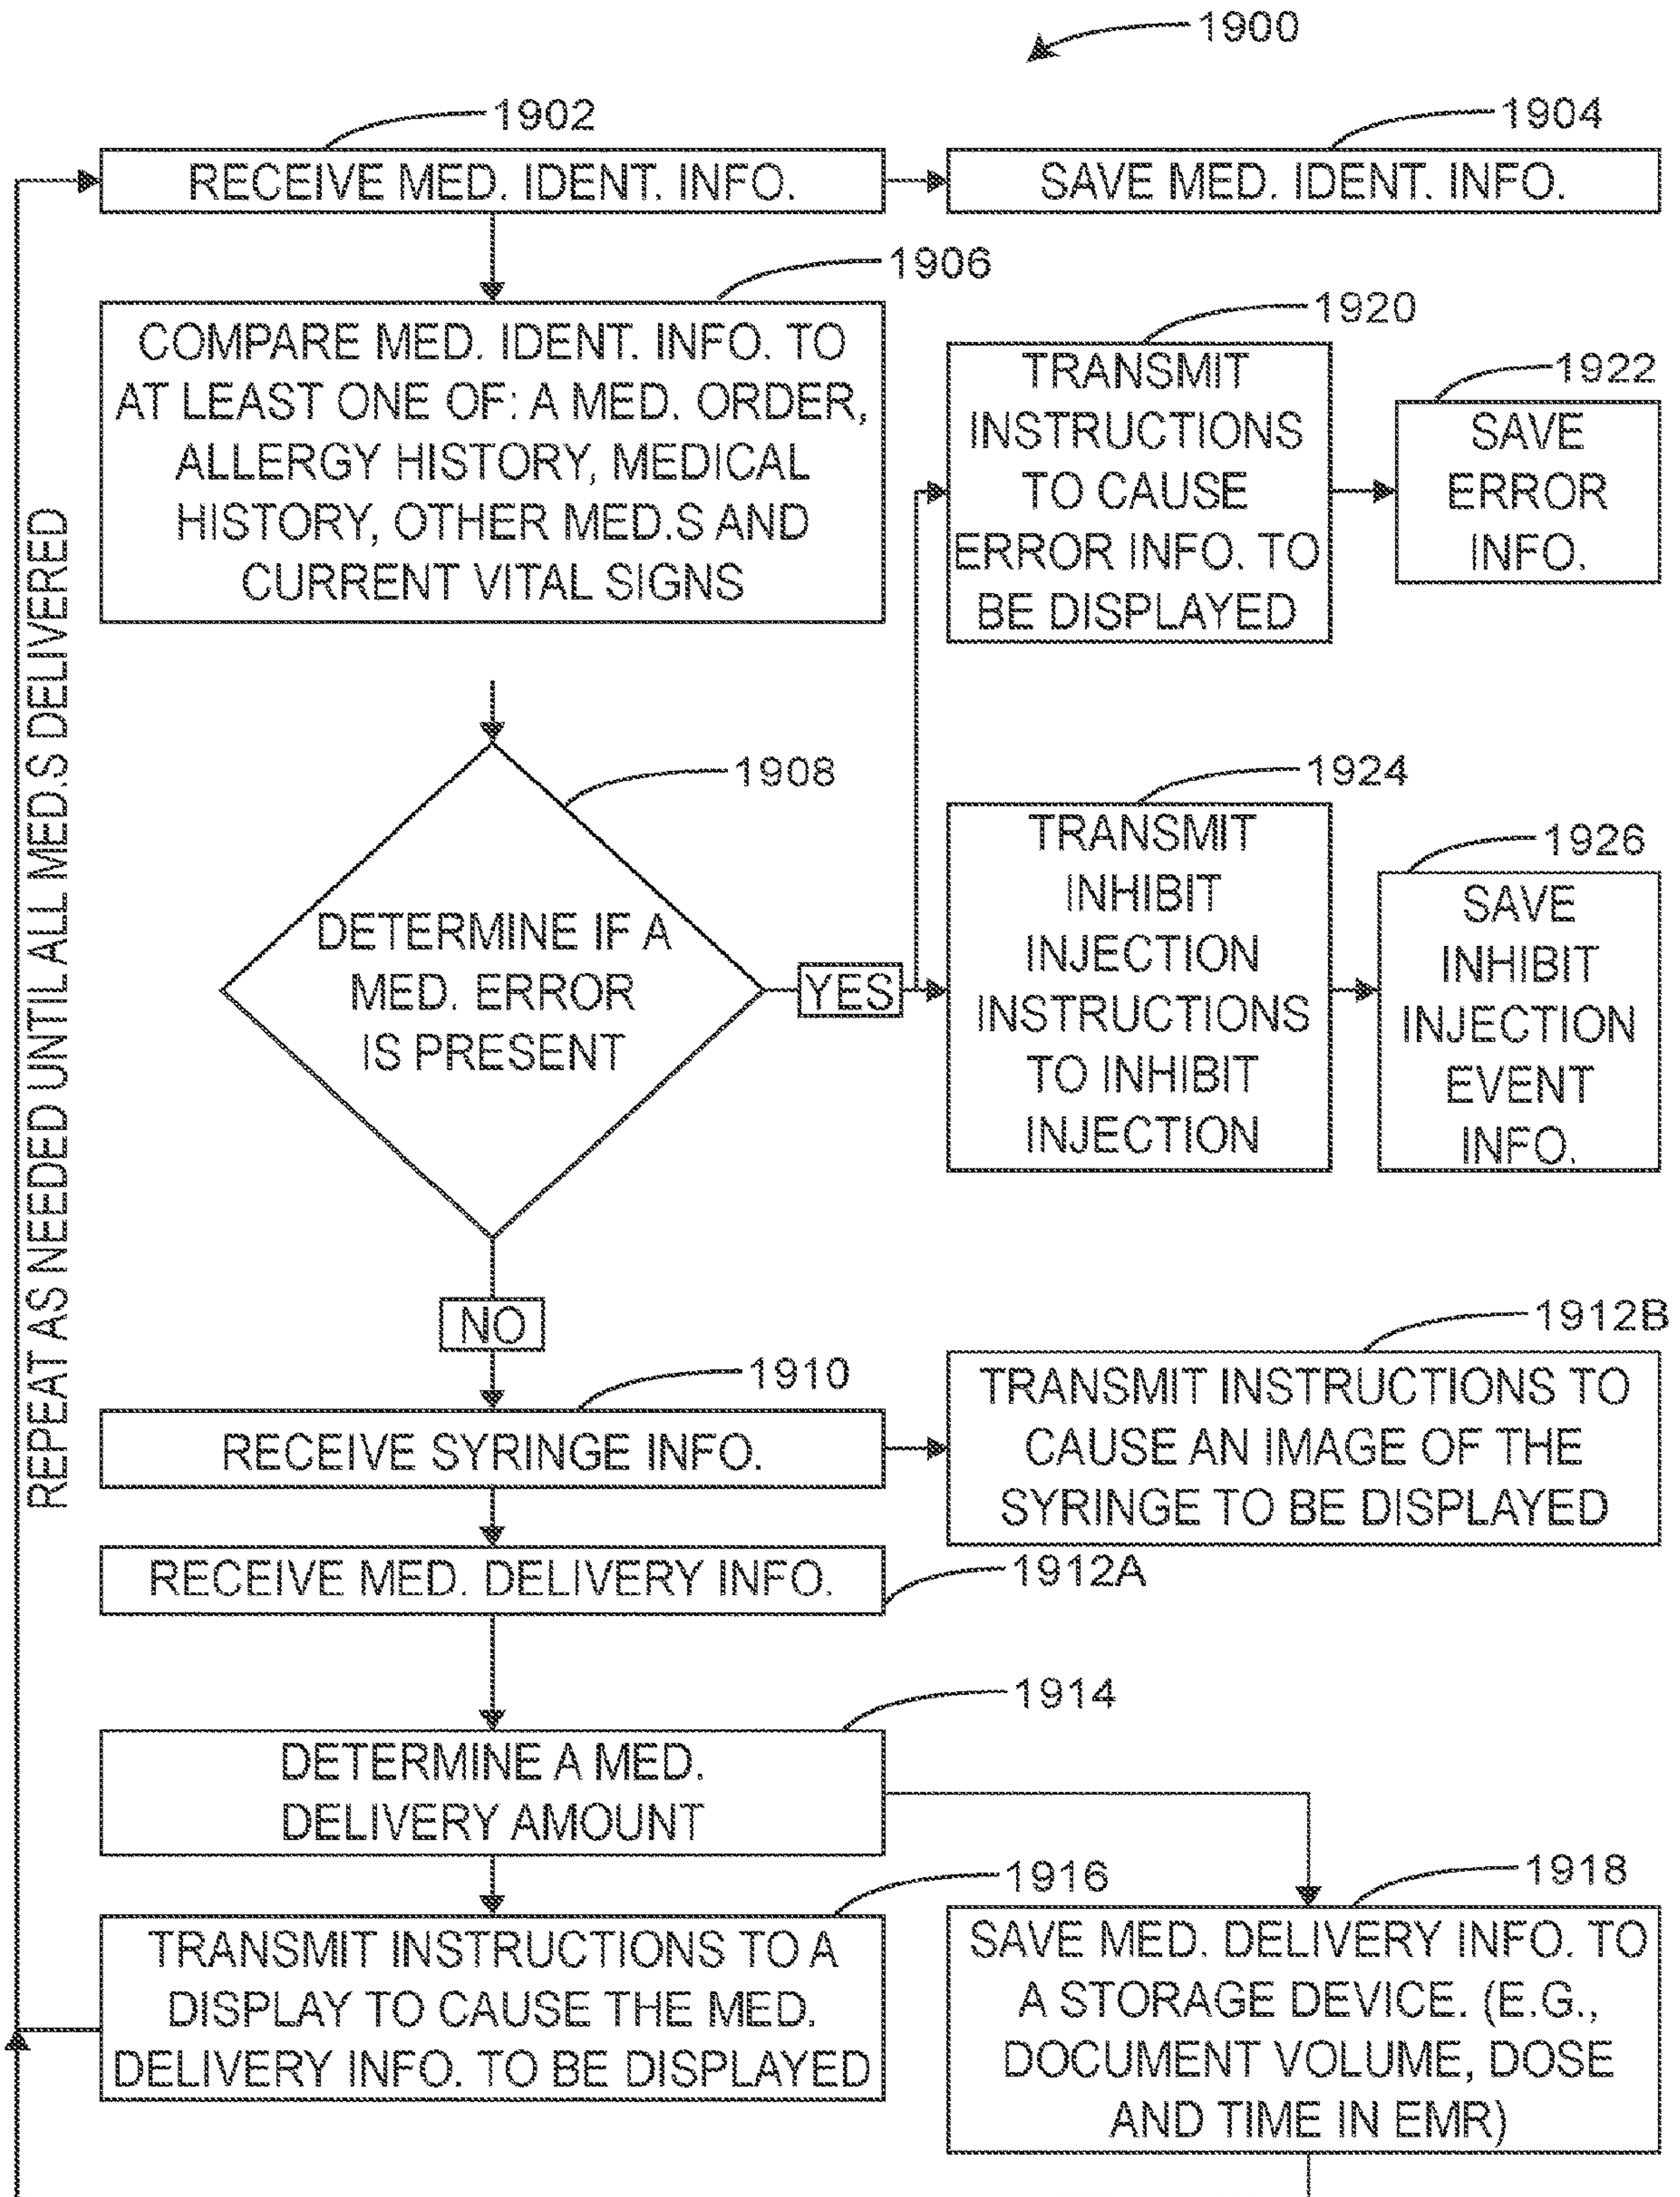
1900

1902

RECEIVE MED. IDENT. INFO.

1904

SAVE MED. IDENT. INFO.

1906

COMPARE MED. IDENT. INFO. TO AT LEAST ONE OF: A MED. ORDER, ALLERGY HISTORY, MEDICAL HISTORY, OTHER MED.S AND CURRENT VITAL SIGNS

1920

TRANSMIT INSTRUCTIONS TO CAUSE ERROR INFO. TO BE DISPLAYED

1922

SAVE ERROR INFO.

1908

DETERMINE IF A MED. ERROR IS PRESENT

YES

1924

TRANSMIT INHIBIT INJECTION INSTRUCTIONS TO INHIBIT INJECTION

1926

SAVE INHIBIT INJECTION EVENT INFO.

NO

1910

RECEIVE SYRINGE INFO.

1912B

TRANSMIT INSTRUCTIONS TO CAUSE AN IMAGE OF THE SYRINGE TO BE DISPLAYED

RECEIVE MED. DELIVERY INFO.

1912A

1914

DETERMINE A MED. DELIVERY AMOUNT

1916

TRANSMIT INSTRUCTIONS TO A DISPLAY TO CAUSE THE MED. DELIVERY INFO. TO BE DISPLAYED

1918

SAVE MED. DELIVERY INFO. TO A STORAGE DEVICE. (E.G., DOCUMENT VOLUME, DOSE AND TIME IN EMR)

REPEAT AS NEEDED UNTIL ALL MED.S DELIVERED